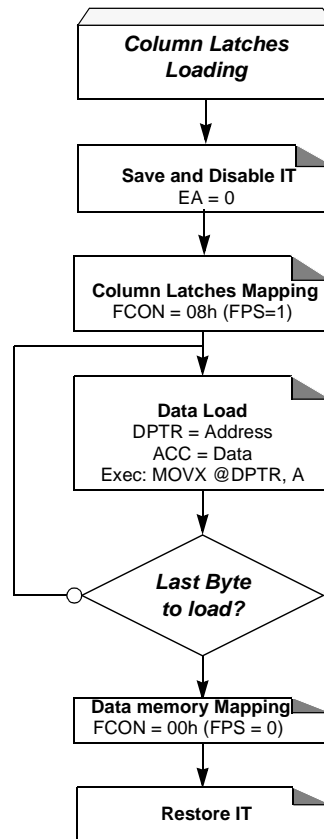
Column Latches Loading

Save and Disable IT
EA = 0

Column Latches Mapping
FCON = 08h (FPS=1)

Data Load
DPTR = Address
ACC = Data
Exec: MOVX @DPTR, A

Last Byte to load?

Data memory Mapping
FCON = 00h (FPS = 0)

Restore IT